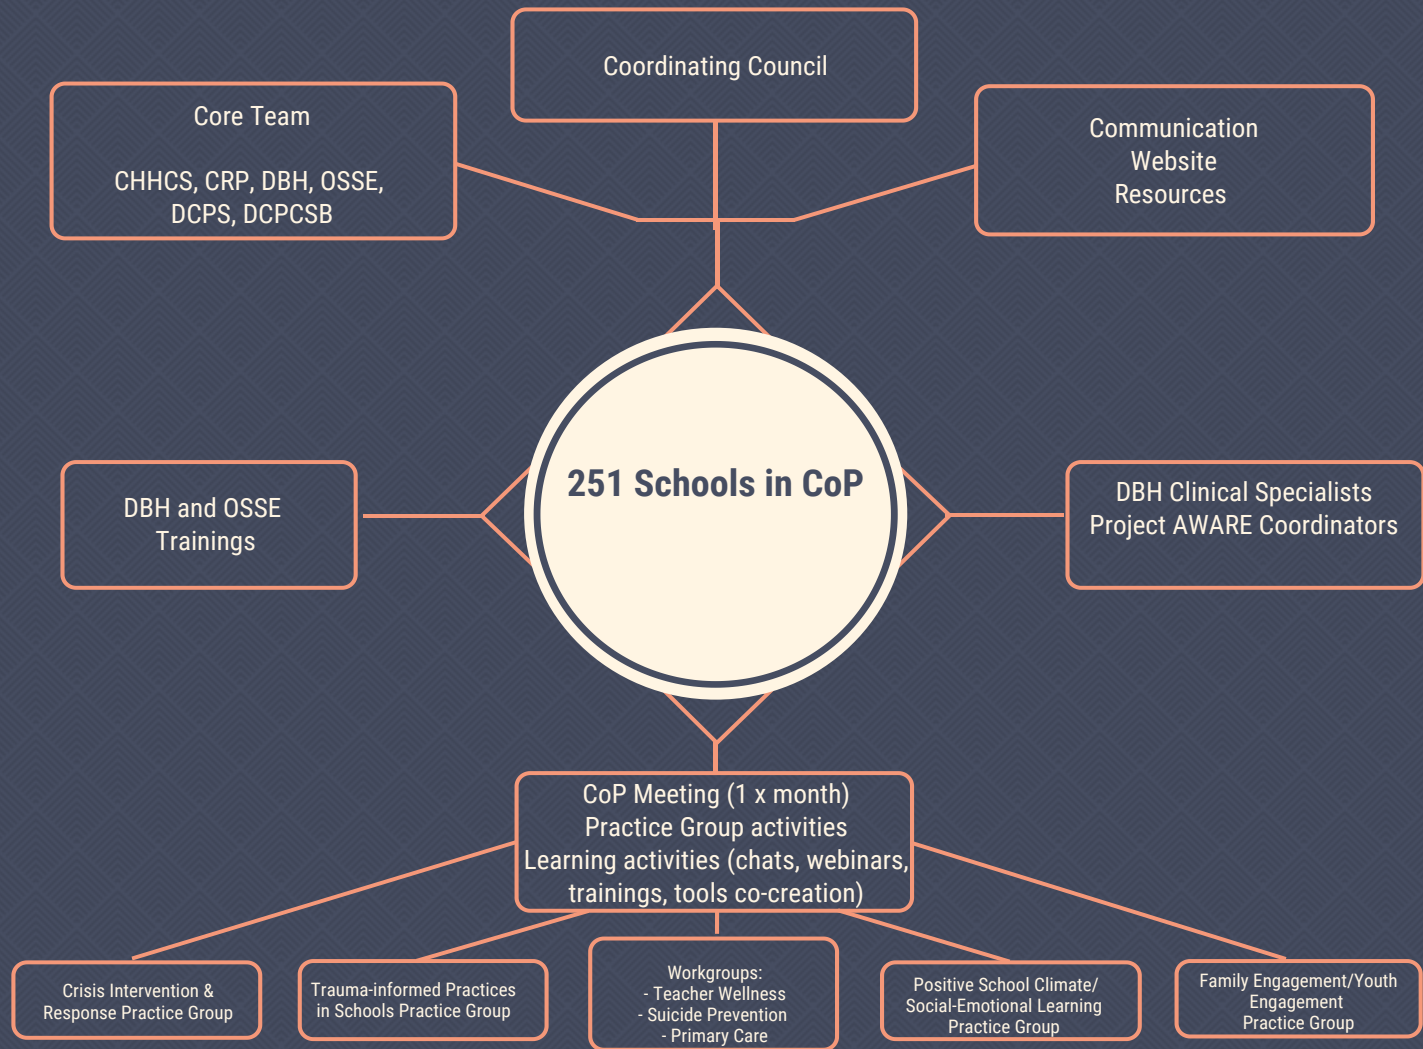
Coordinating Council

Core Team

CHHCS, CRP, DBH, OSSE, DCPS, DCPCSB

Communication
Website
Resources

DBH and OSSE Trainings

251 Schools in CoP

DBH Clinical Specialists
Project AWARE Coordinators

CoP Meeting (1 x month)
Practice Group activities
Learning activities (chats, webinars, trainings, tools co-creation)

Crisis Intervention & Response Practice Group

Trauma-informed Practices in Schools Practice Group

Workgroups:
- Teacher Wellness
- Suicide Prevention
- Primary Care

Positive School Climate/ Social-Emotional Learning Practice Group

Family Engagement/Youth Engagement Practice Group